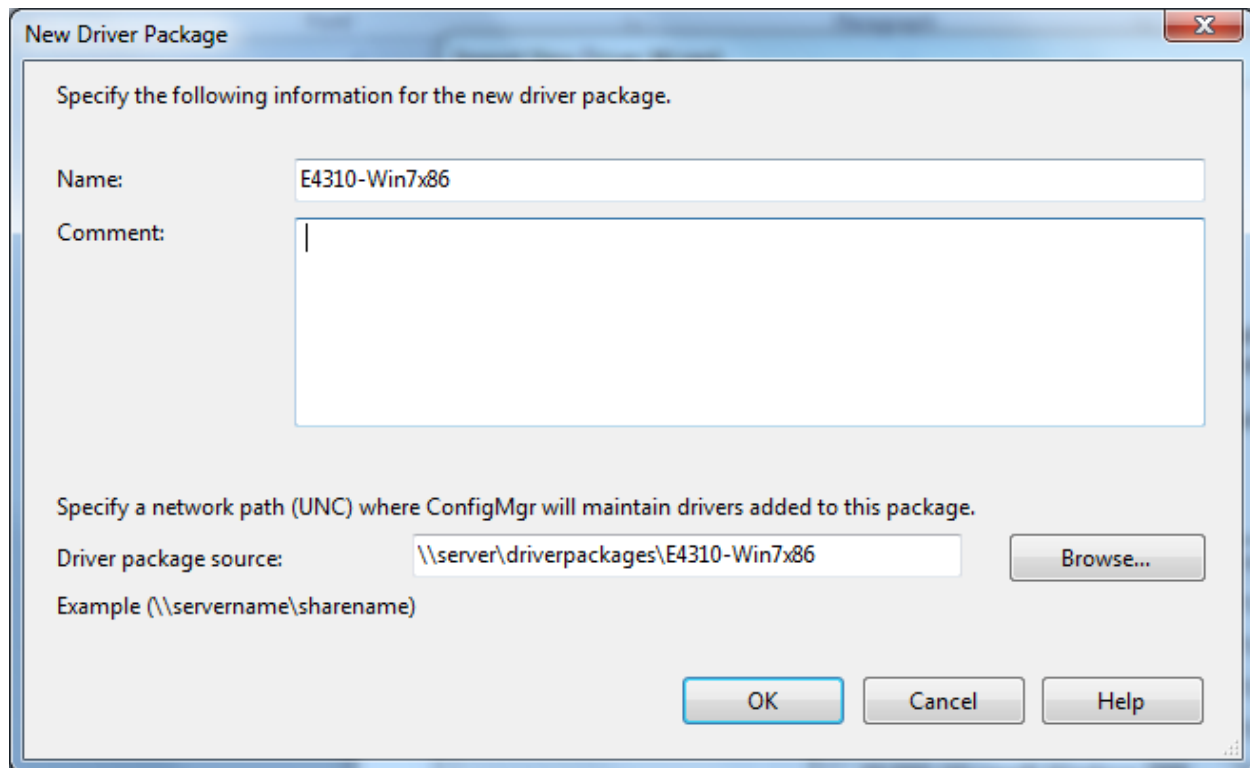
New Driver Package

Specify the following information for the new driver package.

Name: E4310-Win7x86

Comment:

Specify a network path (UNC) where ConfigMgr will maintain drivers added to this package.

Driver package source: \\server\driverpackages\E4310-Win7x86

Browse...

Example (\\servername\sharename)

OK

Cancel

Help